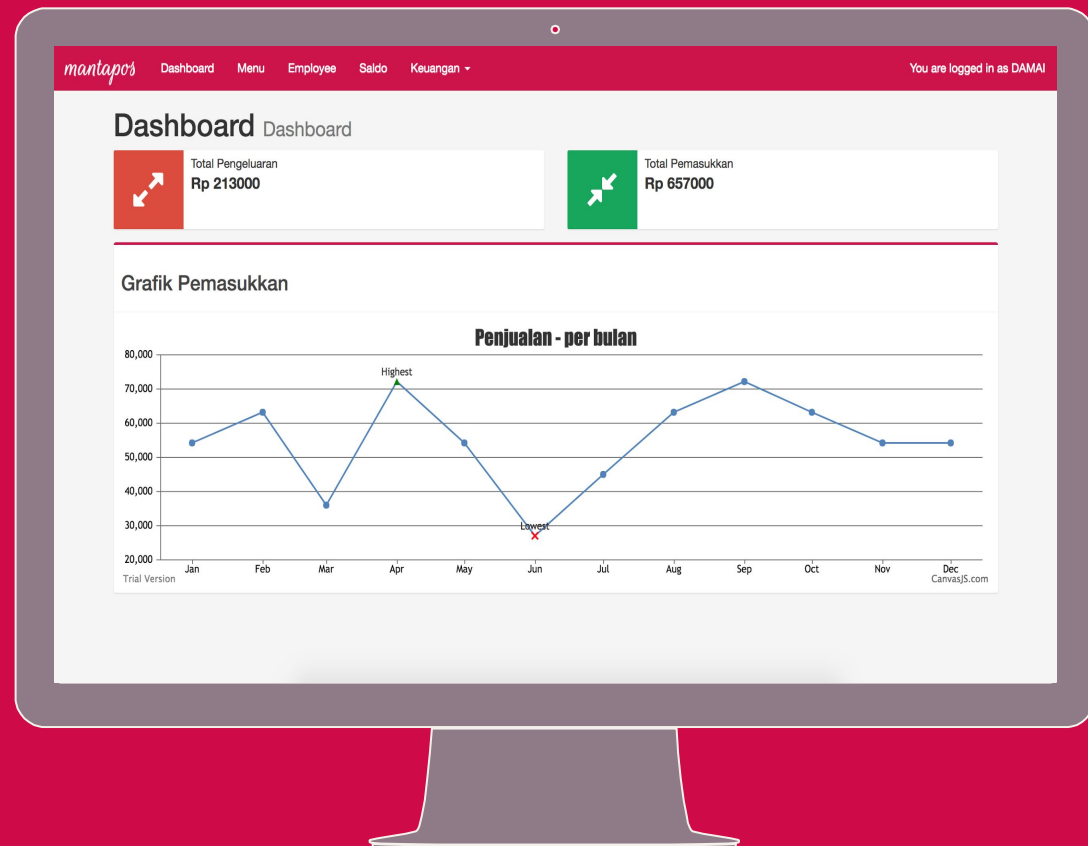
mantapos Dashboard Menu Employee Saldo Keuangan ▾ You are logged in as DAMAI

Dashboard Dashboard

Total Pengeluaran
Rp 213000

Total Pemasukkan
Rp 657000

Grafik Pemasukkan

Penjualan - per bulan

80,000
70,000
60,000
50,000
40,000
30,000
20,000

Highest
Lowest

Jan Feb Mar Apr May Jun Jul Aug Sep Oct Nov Dec

Trial Version
CanvasJS.com